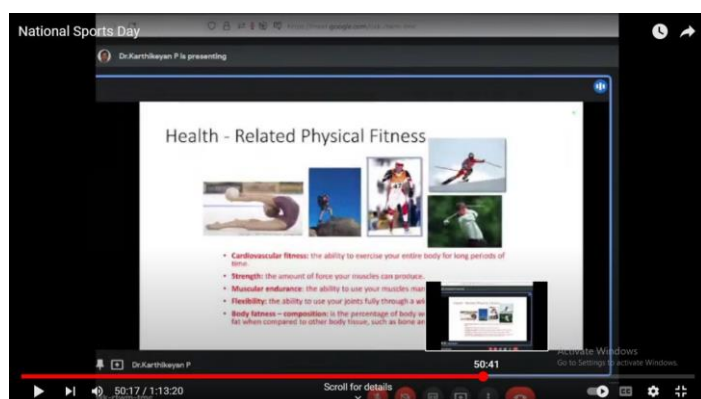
National Sports Day

https://meet.google.com/

Dr.Karthikeyan P is presenting

Health - Related Physical Fitness

• Cardiovascular fitness: the ability to exercise your entire body for long periods of time.

• Strength: the amount of force your muscles can produce.

• Muscular endurance: the ability to use your muscles man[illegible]

• Flexibility: the ability to use your joints fully through a wi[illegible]

• Body fatness – composition: is the percentage of body w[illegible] fat when compared to other body tissue, such as bone an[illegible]

Dr.Karthikeyan P

50:41

Activate Windows
Go to Settings to activate Windows.

50:17 / 1:13:20

Scroll for details